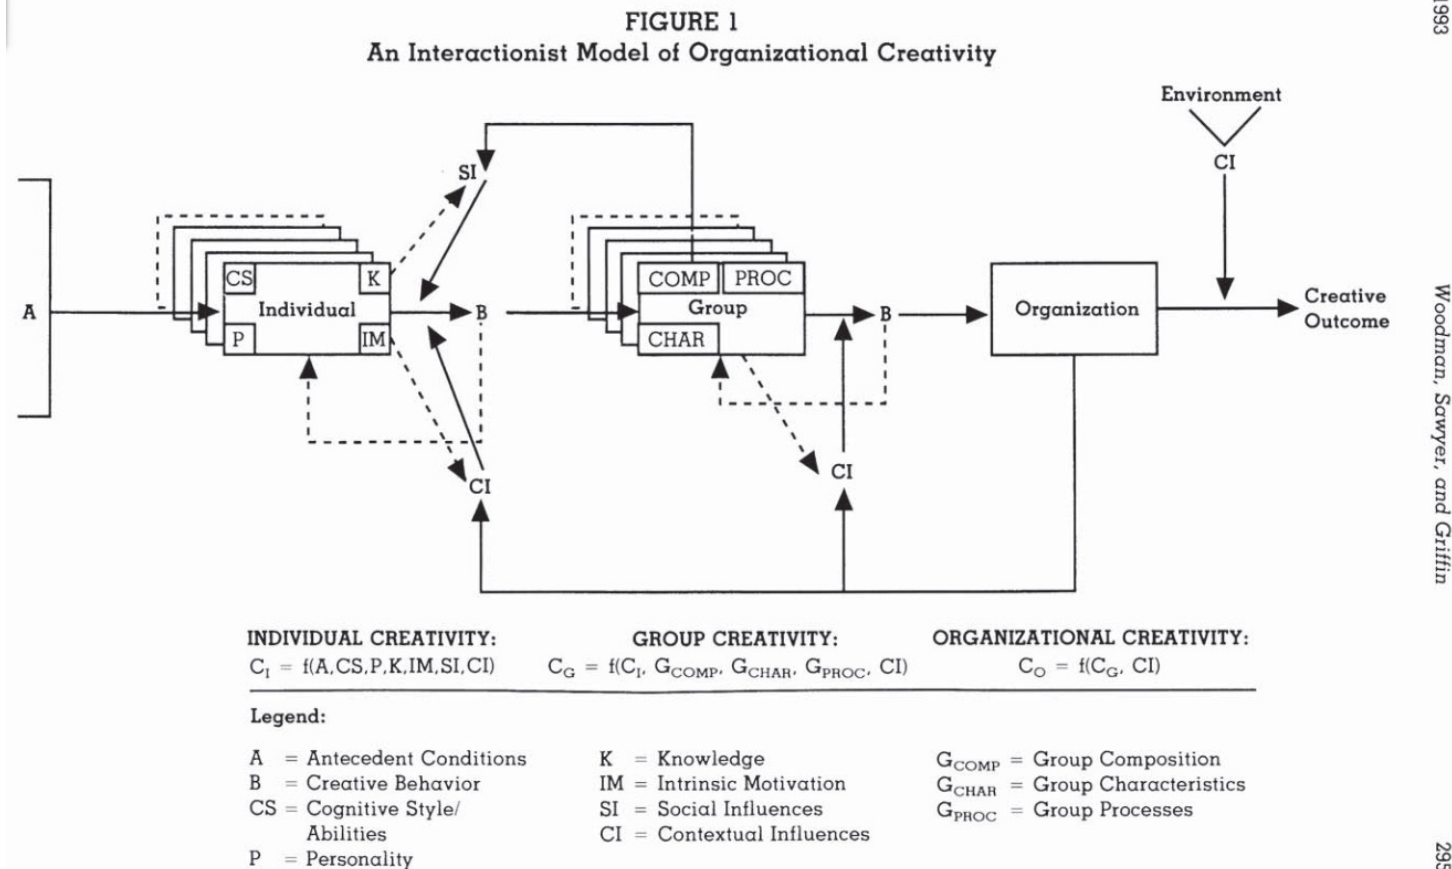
1993

FIGURE 1
An Interactionist Model of Organizational Creativity

Environment

CI

SI

A

CS

K

Individual

P

IM

B

COMP

PROC

Group

CHAR

B

Organization

Creative Outcome

CI

CI

INDIVIDUAL CREATIVITY:
$C_I = f(A, CS, P, K, IM, SI, CI)$

GROUP CREATIVITY:
$C_G = f(C_I, G_{COMP}, G_{CHAR}, G_{PROC}, CI)$

ORGANIZATIONAL CREATIVITY:
$C_O = f(C_G, CI)$

Legend:

A = Antecedent Conditions
B = Creative Behavior
CS = Cognitive Style/ Abilities
P = Personality

K = Knowledge
IM = Intrinsic Motivation
SI = Social Influences
CI = Contextual Influences

$G_{COMP}$ = Group Composition
$G_{CHAR}$ = Group Characteristics
$G_{PROC}$ = Group Processes

Woodman, Sawyer, and Griffin

295